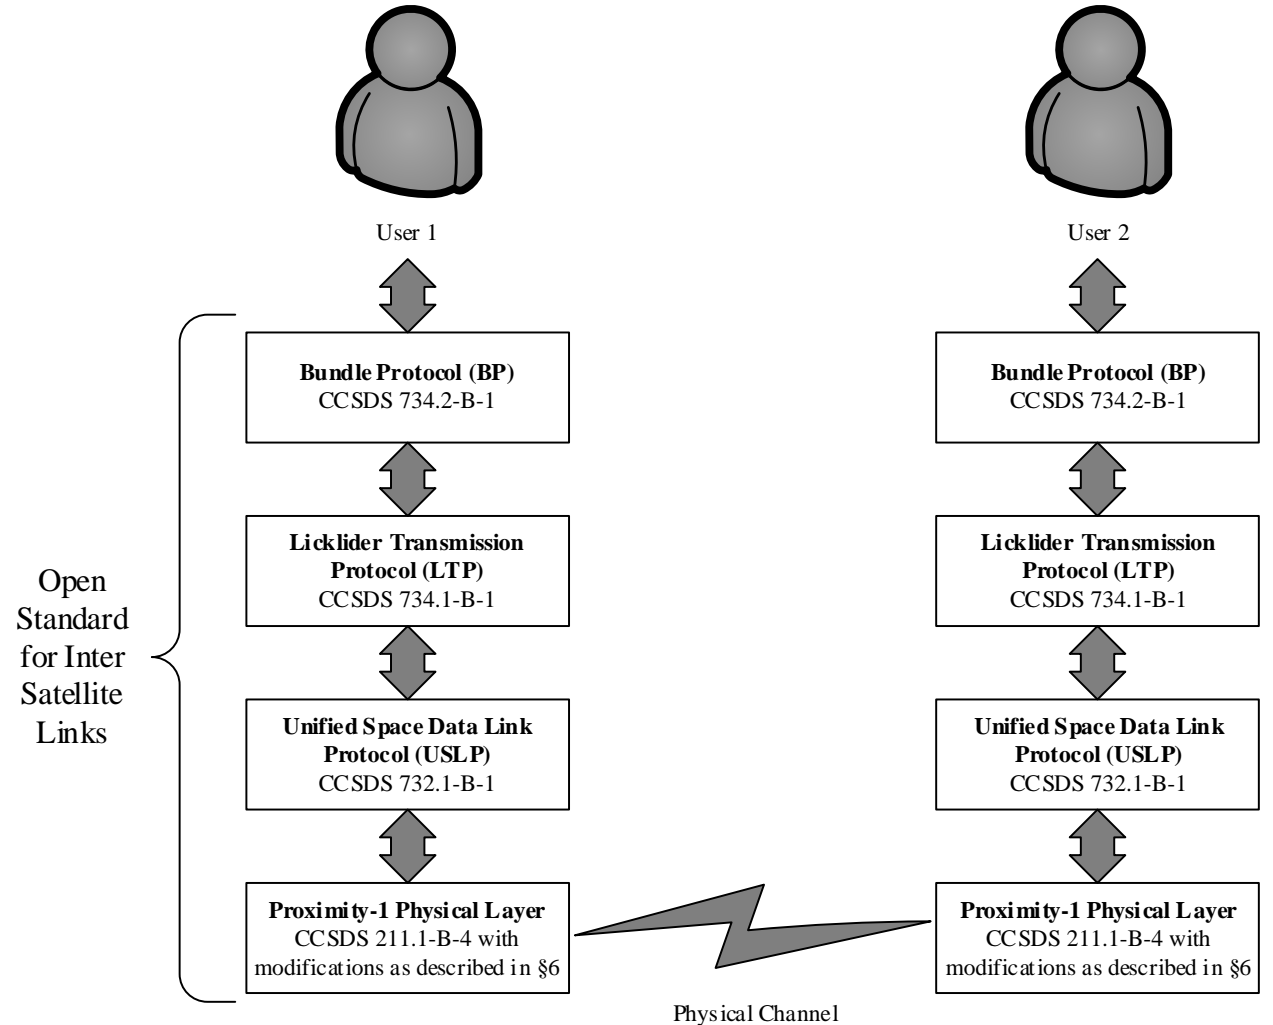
User 1

User 2

Open Standard for Inter Satellite Links

**Bundle Protocol (BP)**
CCSDS 734.2-B-1

**Licklider Transmission Protocol (LTP)**
CCSDS 734.1-B-1

**Unified Space Data Link Protocol (USLP)**
CCSDS 732.1-B-1

**Proximity-1 Physical Layer**
CCSDS 211.1-B-4 with modifications as described in §6

**Bundle Protocol (BP)**
CCSDS 734.2-B-1

**Licklider Transmission Protocol (LTP)**
CCSDS 734.1-B-1

**Unified Space Data Link Protocol (USLP)**
CCSDS 732.1-B-1

**Proximity-1 Physical Layer**
CCSDS 211.1-B-4 with modifications as described in §6

Physical Channel